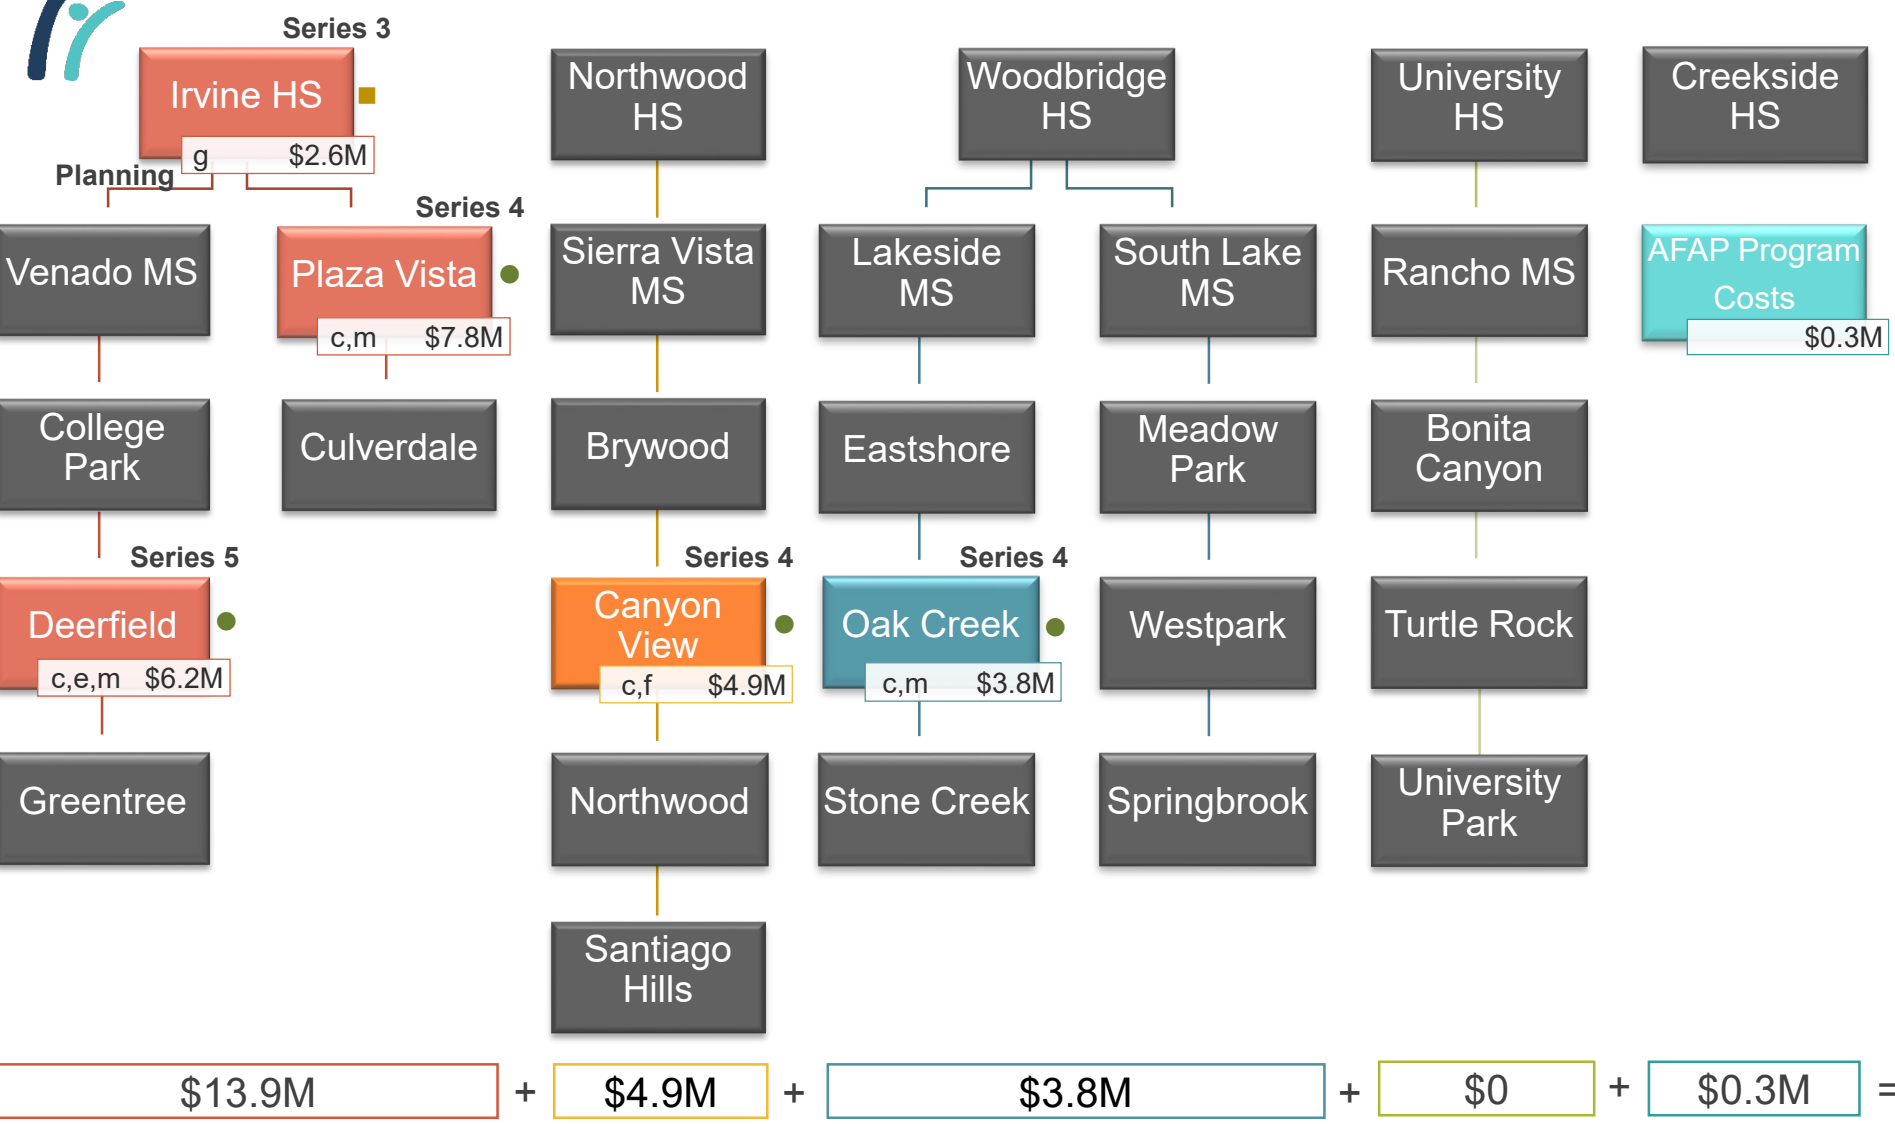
Series 3

Irvine HS

g $2.6M

Planning

Series 4

Venado MS

Plaza Vista

c,m $7.8M

College Park

Culverdale

Series 5

Deerfield

c,e,m $6.2M

Greentree

Northwood HS

Sierra Vista MS

Brywood

Series 4

Canyon View

c,f $4.9M

Northwood

Santiago Hills

Woodbridge HS

Lakeside MS

South Lake MS

Eastshore

Meadow Park

Series 4

Oak Creek

c,m $3.8M

Westpark

Stone Creek

Springbrook

University HS

Rancho MS

Bonita Canyon

Turtle Rock

University Park

Creekside HS

AFAP Program Costs

$0.3M

$13.9M + $4.9M + $3.8M + $0 + $0.3M =